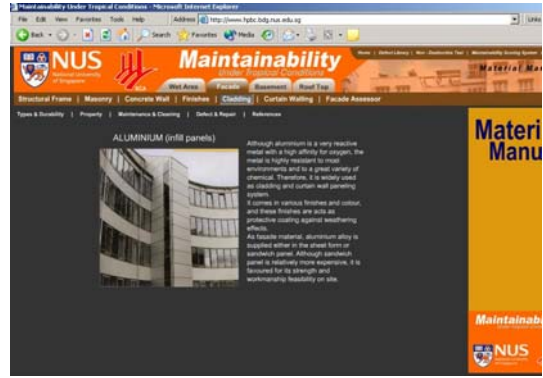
Maintainability Under Tropical Conditions - Microsoft Internet Explorer

File Edit View Favorites Tools Help

Address http://www.hpbc.bdg.nus.edu.sg

Back Search Favorites Media

Links

NUS National University of Singapore

Maintainability Under Tropical Conditions

Wet Area Facade Basement Roof Top

Home | Defect Library | Non-Destructive Test | Maintainability Scoring System

Material Ma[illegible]

Structural Frame | Masonry | Concrete Wall | Finishes | Cladding | Curtain Walling | Facade Assessor

Types & Durability | Property | Maintenance & Cleaning | Defect & Repair | References

ALUMINIUM (infill panels)

Although aluminium is a very reactive metal with a high affinity for oxygen, the metal is highly resistant to most environments and to a great variety of chemical. Therefore, it is widely used as cladding and curtain wall paneling system.

It comes in various finishes and colour, and these finishes are acts as protective coating against weathering effects.

As facade material, aluminium alloy is supplied either in the sheet form or sandwich panel. Although sandwich panel is relatively more expensive, it is favoured for its strength and workmanship feasibility on site.

Materi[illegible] Manu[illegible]

Maintainabi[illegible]

NUS